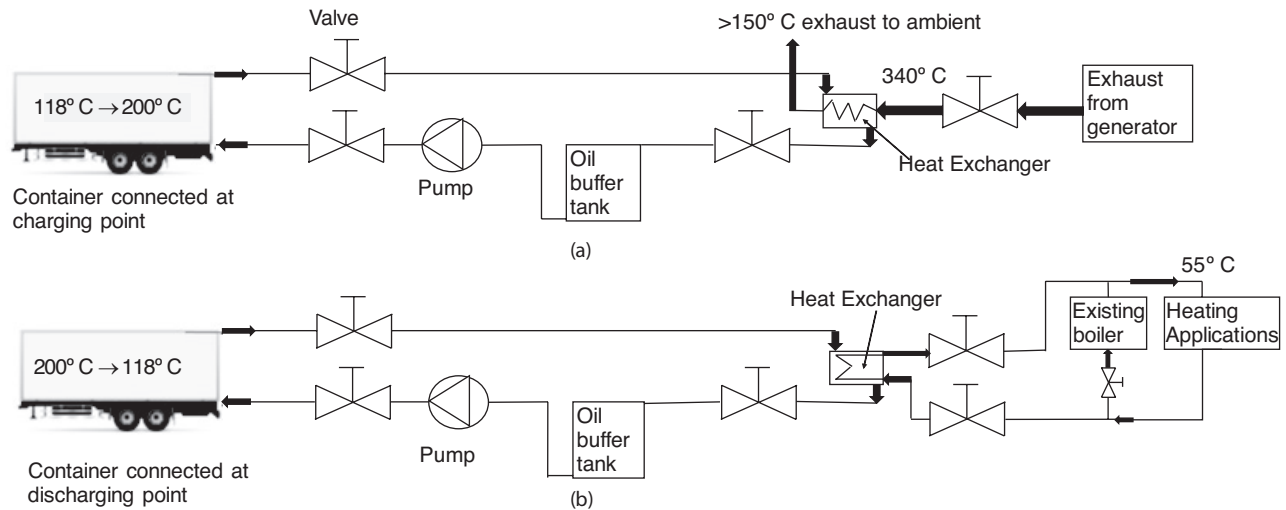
Valve

>150º C exhaust to ambient

340º C

Exhaust from generator

118º C → 200º C

Pump

Oil buffer tank

Heat Exchanger

Container connected at charging point

(a)

Heat Exchanger

55º C

Existing boiler

Heating Applications

200º C → 118º C

Pump

Oil buffer tank

Container connected at discharging point

(b)